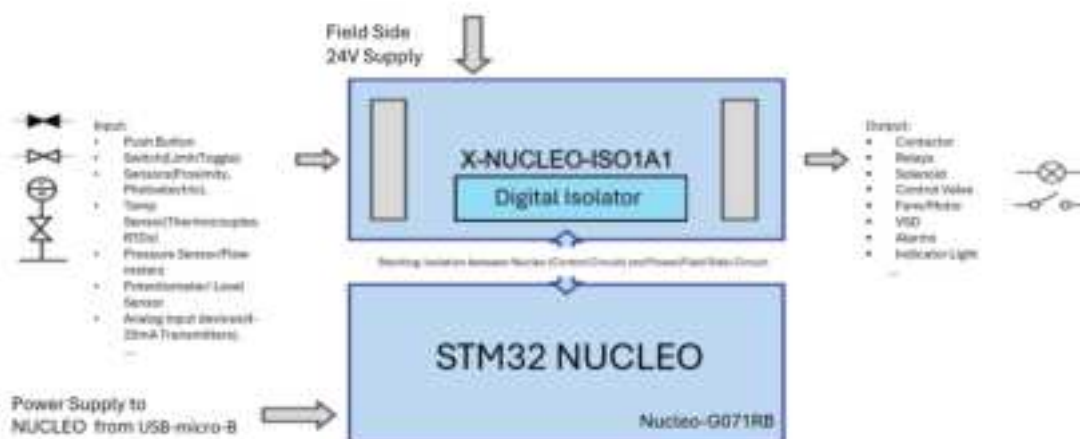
Field Side
24V Supply

Input:
• Push Button
• Switch(Limit/Toggle)
• Sensors(Proximity, Photoelectric),
• Temp Sensor(Thermocouples, RTDs)
• Pressure Sensor/Flow meters
• Potentiometer/ Level Sensor
• Analog input devices(4-20mA Transmitters),
...

X-NUCLEO-ISO1A1

Digital Isolator

Output:
• Contactor
• Relays
• Solenoid
• Control Valve
• Fans/Motor
• VSD
• Alarms
• Indicator Light
...

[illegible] Isolation between Nucleo (Control Circuit) and Power/Field Side Circuit

STM32 NUCLEO

Nucleo-G071RB

Power Supply to NUCLEO from USB-micro-B